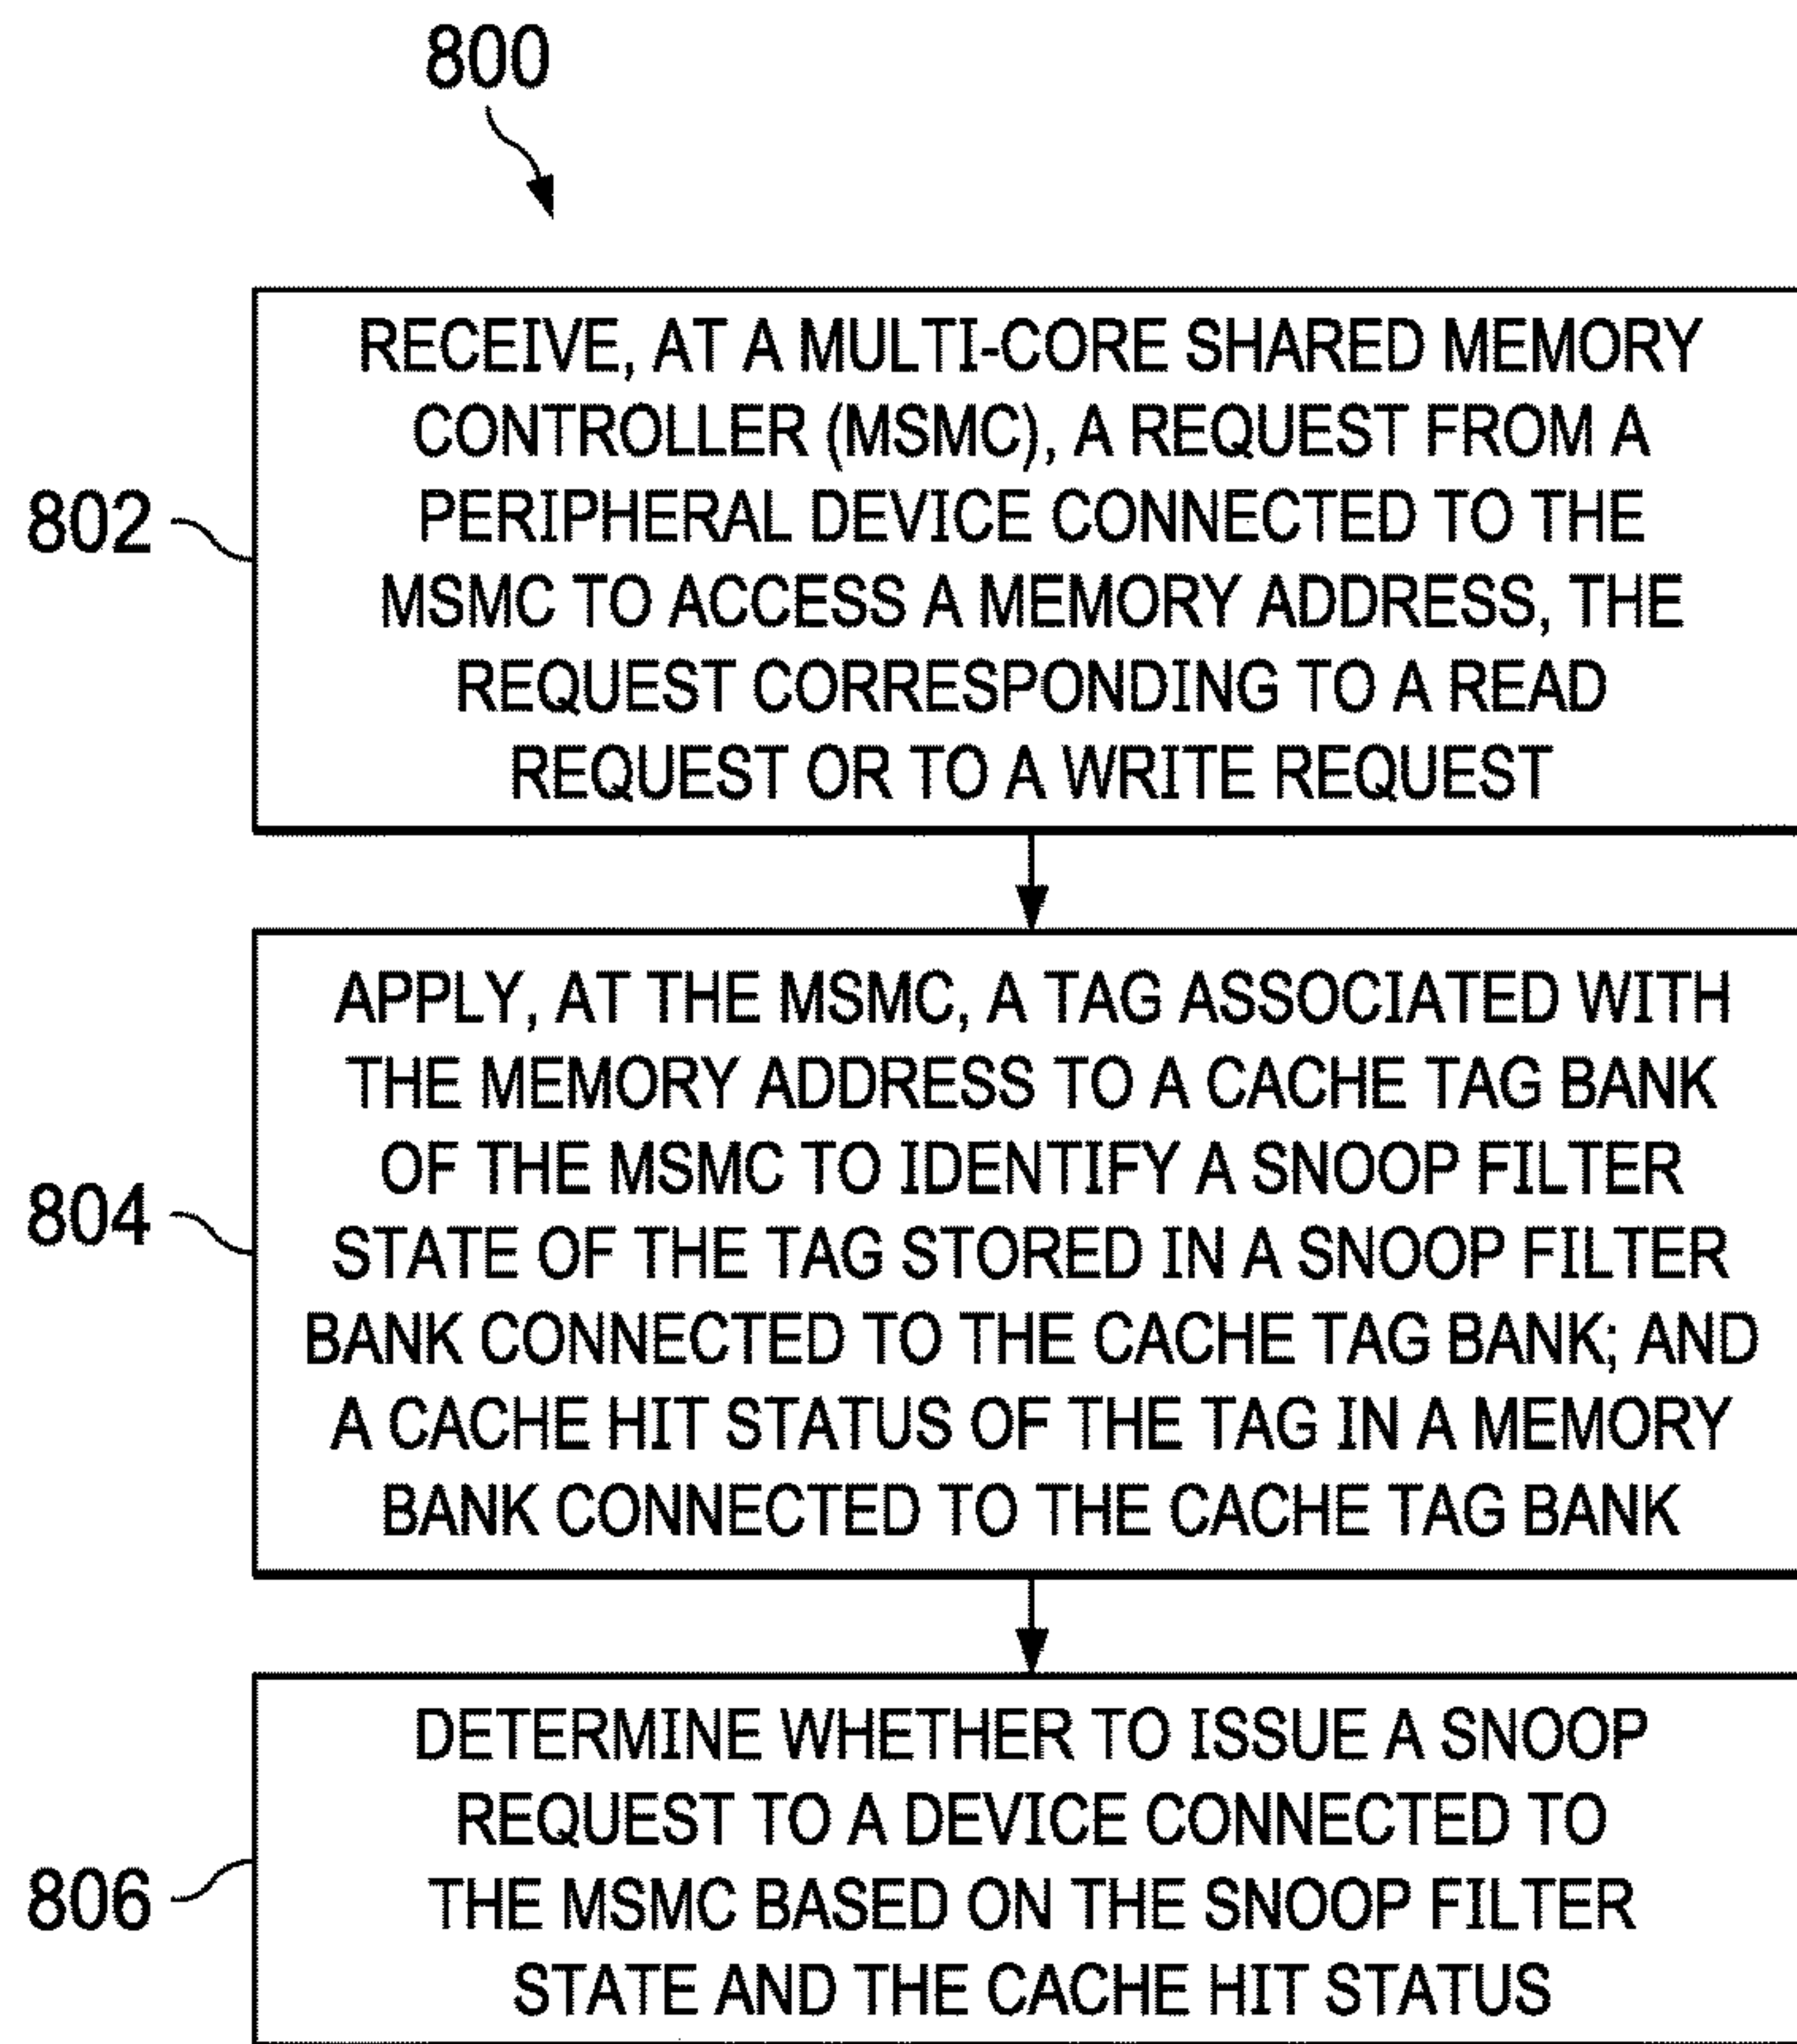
800

802

RECEIVE, AT A MULTI-CORE SHARED MEMORY CONTROLLER (MSMC), A REQUEST FROM A PERIPHERAL DEVICE CONNECTED TO THE MSMC TO ACCESS A MEMORY ADDRESS, THE REQUEST CORRESPONDING TO A READ REQUEST OR TO A WRITE REQUEST

804

APPLY, AT THE MSMC, A TAG ASSOCIATED WITH THE MEMORY ADDRESS TO A CACHE TAG BANK OF THE MSMC TO IDENTIFY A SNOOP FILTER STATE OF THE TAG STORED IN A SNOOP FILTER BANK CONNECTED TO THE CACHE TAG BANK; AND A CACHE HIT STATUS OF THE TAG IN A MEMORY BANK CONNECTED TO THE CACHE TAG BANK

806

DETERMINE WHETHER TO ISSUE A SNOOP REQUEST TO A DEVICE CONNECTED TO THE MSMC BASED ON THE SNOOP FILTER STATE AND THE CACHE HIT STATUS